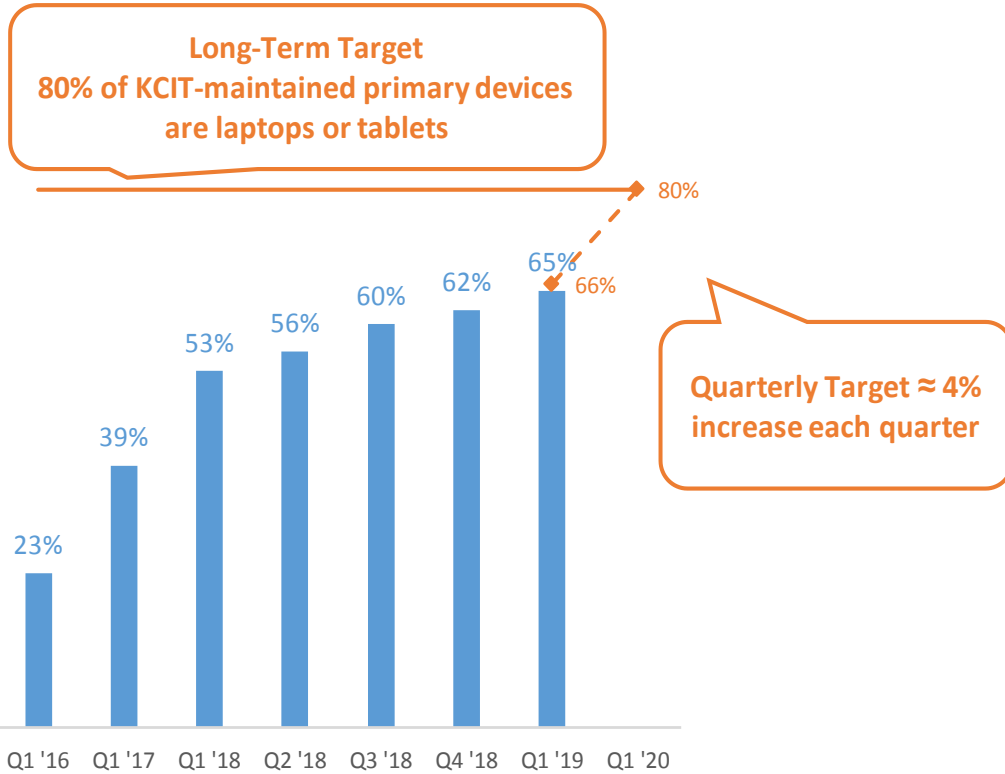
Long-Term Target
80% of KCIT-maintained primary devices are laptops or tablets

80%

65%

66%

Quarterly Target ≈ 4% increase each quarter

23%
39%
53%
56%
60%
62%

Q1 '16
Q1 '17
Q1 '18
Q2 '18
Q3 '18
Q4 '18
Q1 '19
Q1 '20